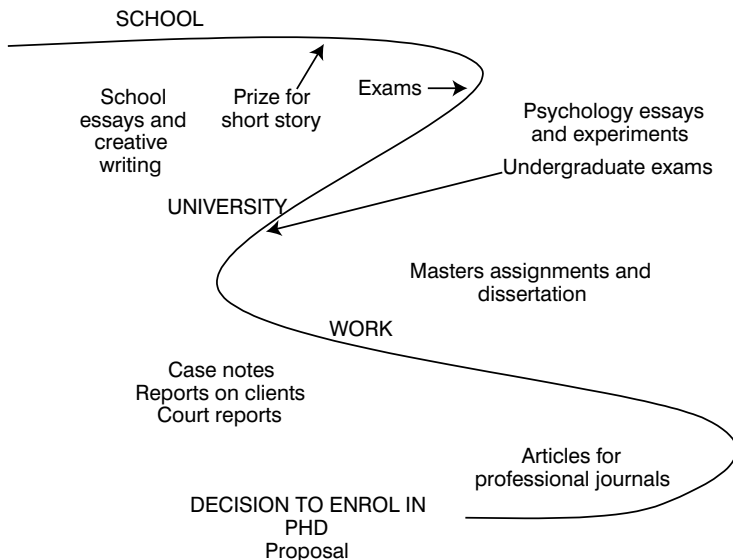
SCHOOL

School essays and creative writing

Prize for short story

Exams

Psychology essays and experiments

Undergraduate exams

UNIVERSITY

Masters assignments and dissertation

WORK

Case notes
Reports on clients
Court reports

Articles for professional journals

DECISION TO ENROL IN PHD
Proposal